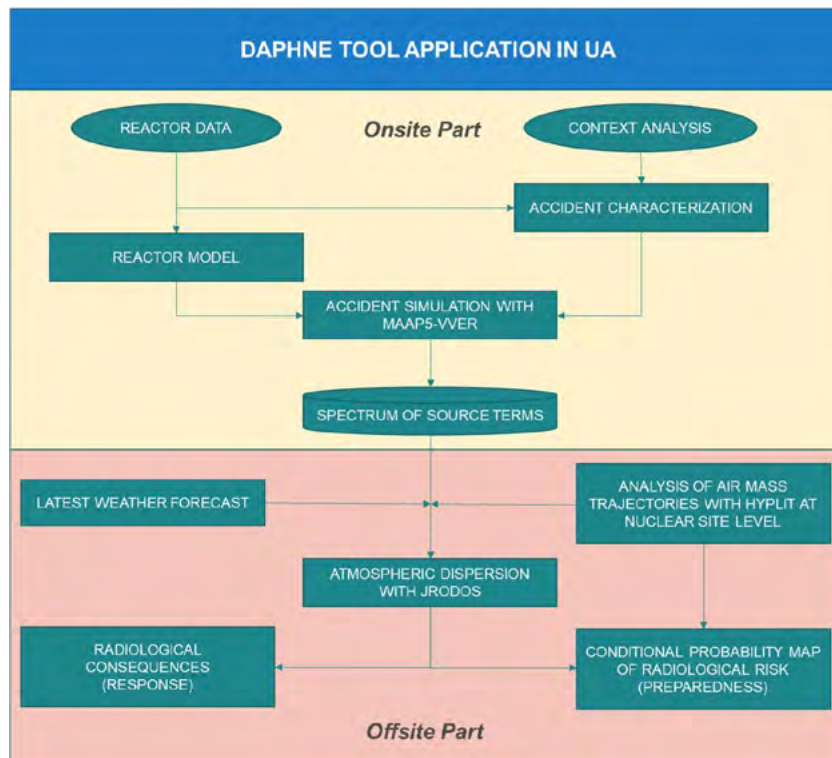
DAPHNE TOOL APPLICATION IN UA

Onsite Part

REACTOR DATA

CONTEXT ANALYSIS

ACCIDENT CHARACTERIZATION

REACTOR MODEL

ACCIDENT SIMULATION WITH MAAP5-VVER

SPECTRUM OF SOURCE TERMS

LATEST WEATHER FORECAST

ANALYSIS OF AIR MASS TRAJECTORIES WITH HYPLIT AT NUCLEAR SITE LEVEL

ATMOSPHERIC DISPERSION WITH JRODOS

RADIOLOGICAL CONSEQUENCES (RESPONSE)

CONDITIONAL PROBABILITY MAP OF RADIOLOGICAL RISK (PREPAREDNESS)

Offsite Part